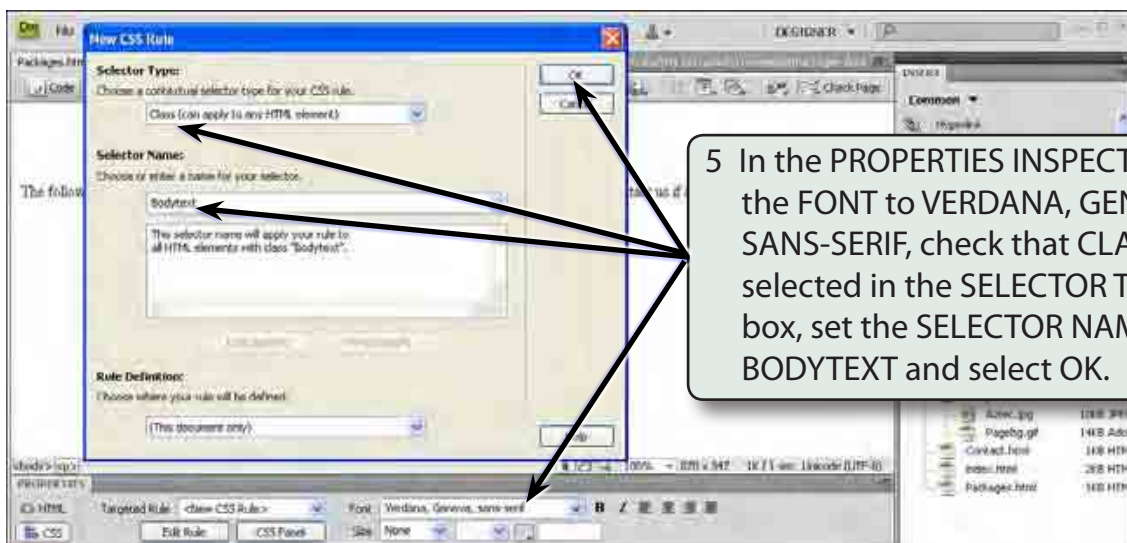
New CSS Rule

Selector Type:
Choose a contextual selector type for your CSS rule.
Class (can apply to any HTML element)

Selector Name:
Choose or enter a name for your selector.
Bodytext

This selector name will apply your rule to all HTML elements with class "Bodytext".

Rule Definition:
Choose where your rule will be defined.
(This document only)

OK
Cancel
Help

DESIGNER

Common

The follow

5 In the PROPERTIES INSPECT the FONT to VERDANA, GEN SANS-SERIF, check that CLA selected in the SELECTOR T box, set the SELECTOR NAM BODYTEXT and select OK.

Aztec.jpg
Pagebg.gif
Contact.html
index.html
Packages.html

PROPERTIES
HTML
CSS
Targeted Rule <New CSS Rule>
Edit Rule
CSS Panel
Font Verdana, Geneva, sans-serif
Size None
100%